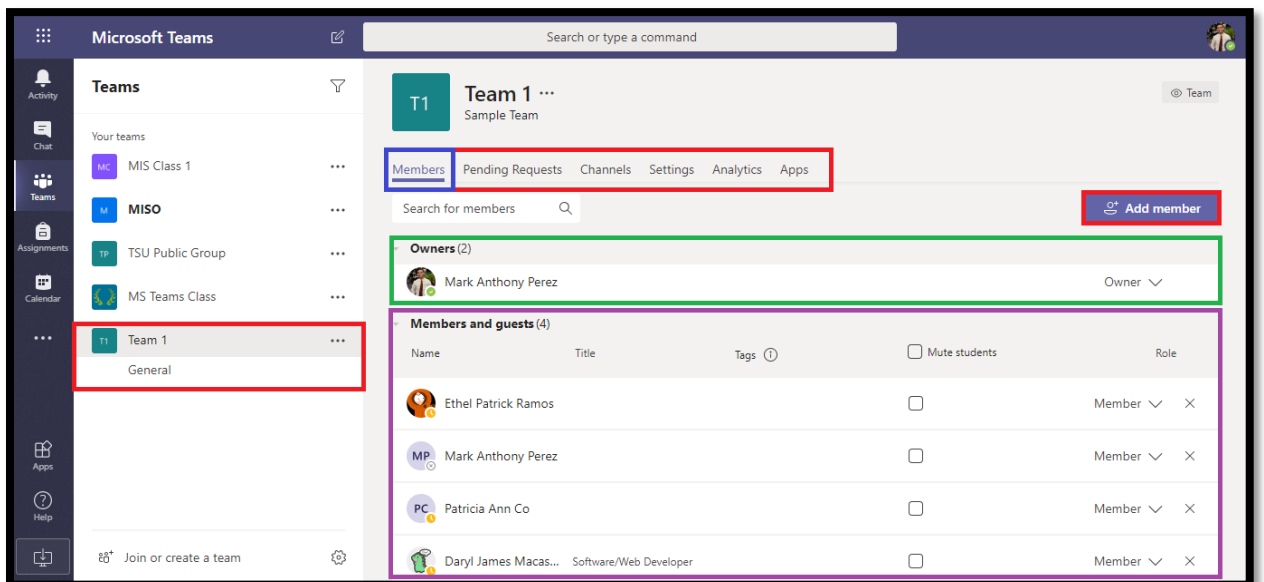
Microsoft Teams

Search or type a command

Activity
Chat
Teams
Assignments
Calendar
...
Apps
Help

Teams

Your teams

MC MIS Class 1 ...
M MISO ...
TP TSU Public Group ...
MS Teams Class ...
T1 Team 1 ...
General

Join or create a team

T1 Team 1 ...
Sample Team

Team

Members Pending Requests Channels Settings Analytics Apps

Search for members

Add member

Owners (2)

Mark Anthony Perez Owner

Members and guests (4)

| Name | Title | Tags | Mute students | Role |
|---|---|---|---|---|
| Ethel Patrick Ramos | | | | Member |
| MP Mark Anthony Perez | | | | Member |
| PC Patricia Ann Co | | | | Member |
| Daryl James Macas... | Software/Web Developer | | | Member |